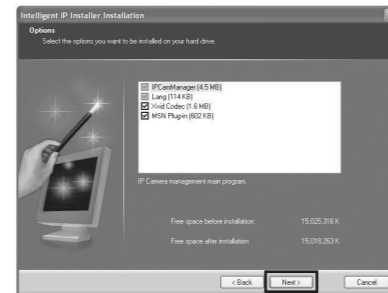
Intelligent IP Installer Installation

Options
Select the options you want to be installed on your hard drive.

IPCamManager (4.5 MB)
Lang (114 KB)
Xvid Codec (1.6 MB)
MSN Plug-in (602 KB)

IP Camera management main program.

Free space before installation: 15,025,316 K

Free space after installation: 15,018,263 K

< Back
Next >
Cancel